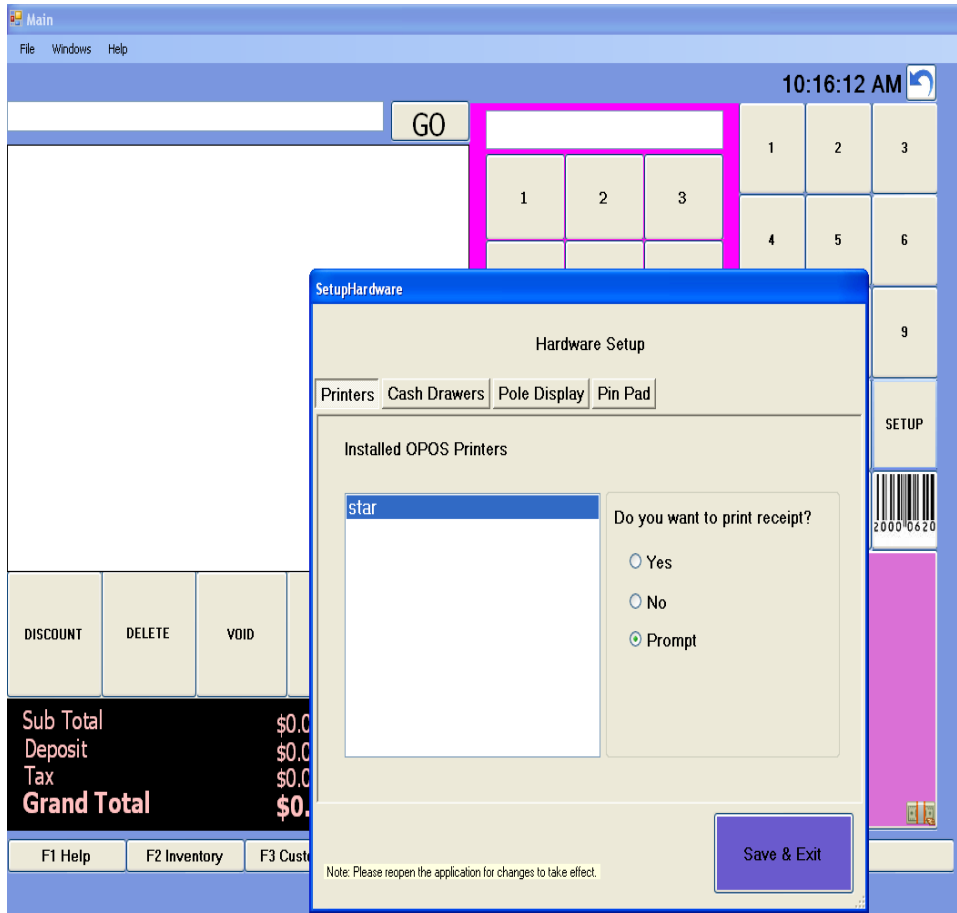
Main

File Windows Help

10:16:12 AM

GO

1 2 3

1 2 3

4 5 6

9

SETUP

2000 0620

SetupHardware

Hardware Setup

Printers | Cash Drawers | Pole Display | Pin Pad

Installed OPOS Printers

star

Do you want to print receipt?

Yes

No

Prompt

DISCOUNT DELETE VOID

Sub Total $0.0
Deposit $0.0
Tax $0.0
Grand Total $0.

F1 Help F2 Inventory F3 Cust

Note: Please reopen the application for changes to take effect.

Save & Exit